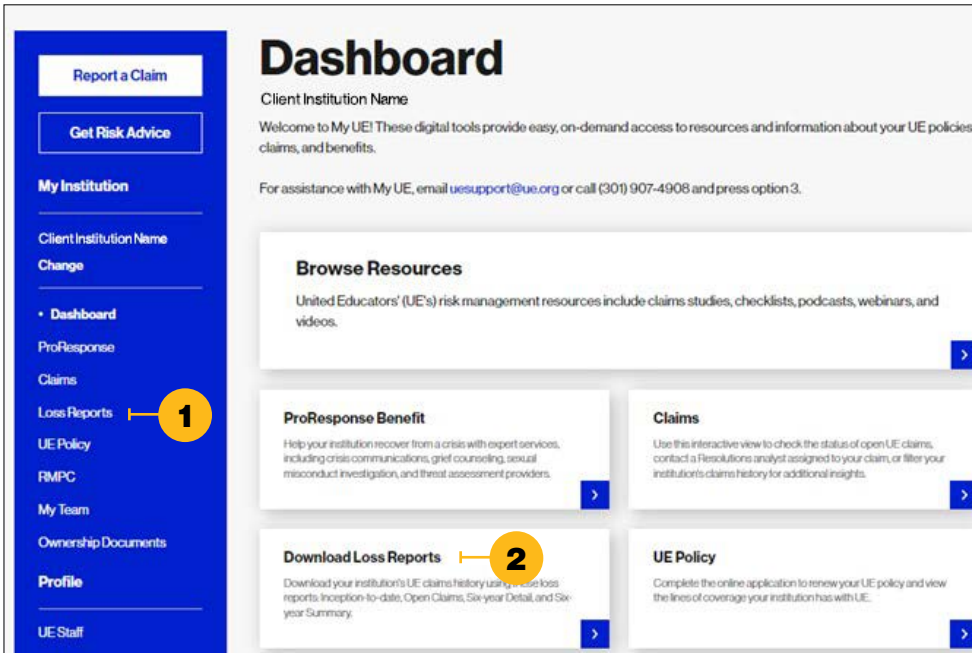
Report a Claim

Get Risk Advice

My Institution

Client Institution Name
Change

• Dashboard
ProResponse
Claims
Loss Reports
UE Policy
RMPC
My Team
Ownership Documents

Profile

UE Staff

1

2

Dashboard

Client Institution Name

Welcome to My UE! These digital tools provide easy, on-demand access to resources and information about your UE policies, claims, and benefits.

For assistance with My UE, email uesupport@ue.org or call (301) 907-4908 and press option 3.

Browse Resources

United Educators' (UE's) risk management resources include claims studies, checklists, podcasts, webinars, and videos.

ProResponse Benefit

Help your institution recover from a crisis with expert services, including crisis communications, grief counseling, sexual misconduct investigation, and threat assessment providers.

Claims

Use this interactive view to check the status of open UE claims, contact a Resolutions analyst assigned to your claim, or filter your institution's claims history for additional insights.

Download Loss Reports

Download your institution's UE claims history using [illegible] loss reports: Inception-to-date, Open Claims, Six-year Detail, and Six-year Summary.

UE Policy

Complete the online application to renew your UE policy and view the lines of coverage your institution has with UE.